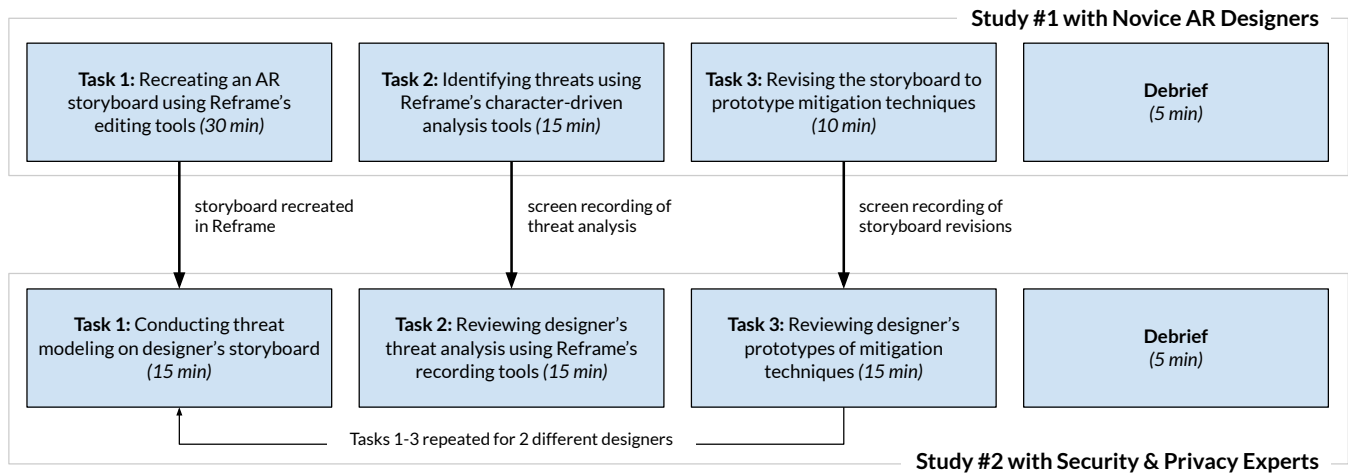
Study #1 with Novice AR Designers

**Task 1:** Recreating an AR storyboard using Reframe's editing tools *(30 min)*

**Task 2:** Identifying threats using Reframe's character-driven analysis tools *(15 min)*

**Task 3:** Revising the storyboard to prototype mitigation techniques *(10 min)*

**Debrief** *(5 min)*

storyboard recreated in Reframe

screen recording of threat analysis

screen recording of storyboard revisions

**Task 1:** Conducting threat modeling on designer's storyboard *(15 min)*

**Task 2:** Reviewing designer's threat analysis using Reframe's recording tools *(15 min)*

**Task 3:** Reviewing designer's prototypes of mitigation techniques *(15 min)*

**Debrief** *(5 min)*

Tasks 1-3 repeated for 2 different designers

Study #2 with Security & Privacy Experts